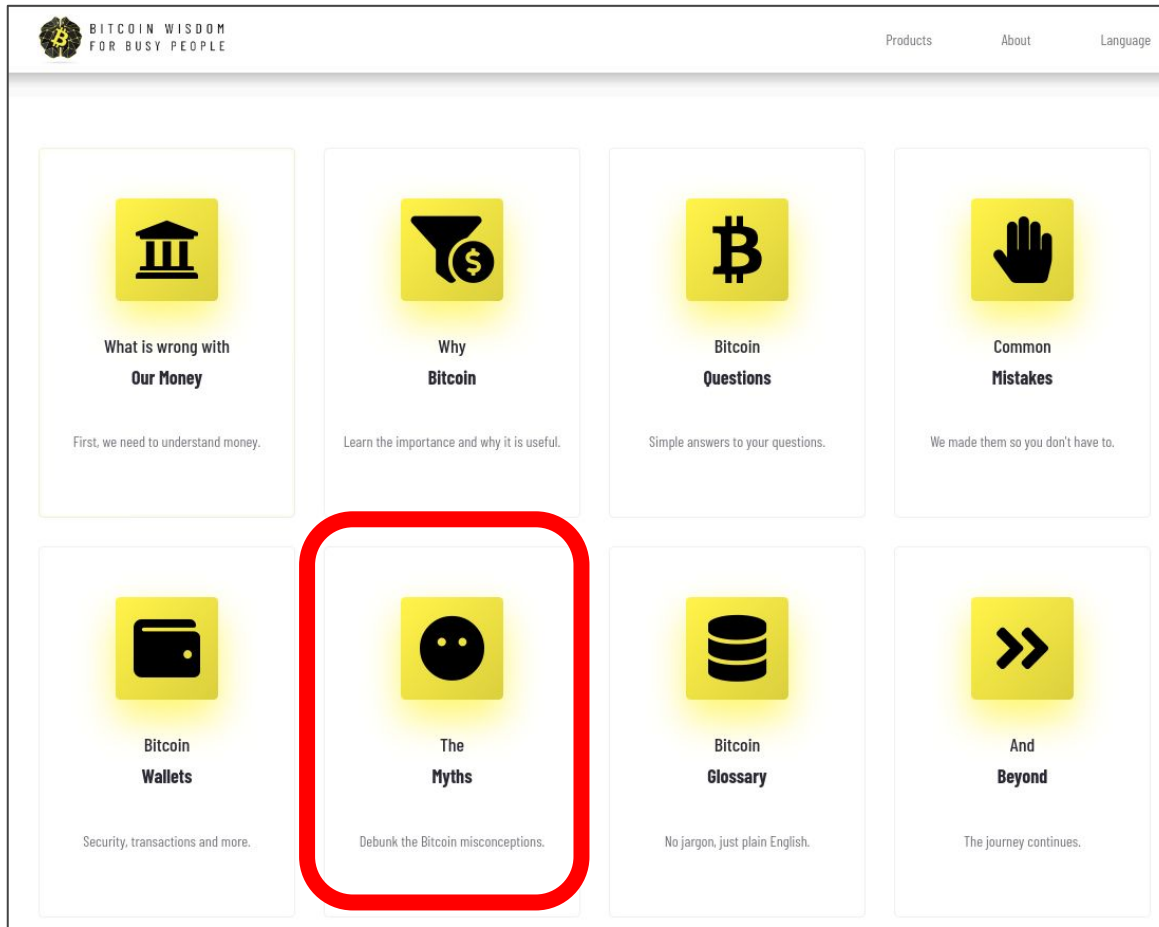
BITCOIN WISDOM
FOR BUSY PEOPLE

Products About Language

What is wrong with
**Our Money**

First, we need to understand money.

Why
**Bitcoin**

Learn the importance and why it is useful.

Bitcoin
**Questions**

Simple answers to your questions.

Common
**Mistakes**

We made them so you don't have to.

Bitcoin
**Wallets**

Security, transactions and more.

The
**Myths**

Debunk the Bitcoin misconceptions.

Bitcoin
**Glossary**

No jargon, just plain English.

And
**Beyond**

The journey continues.